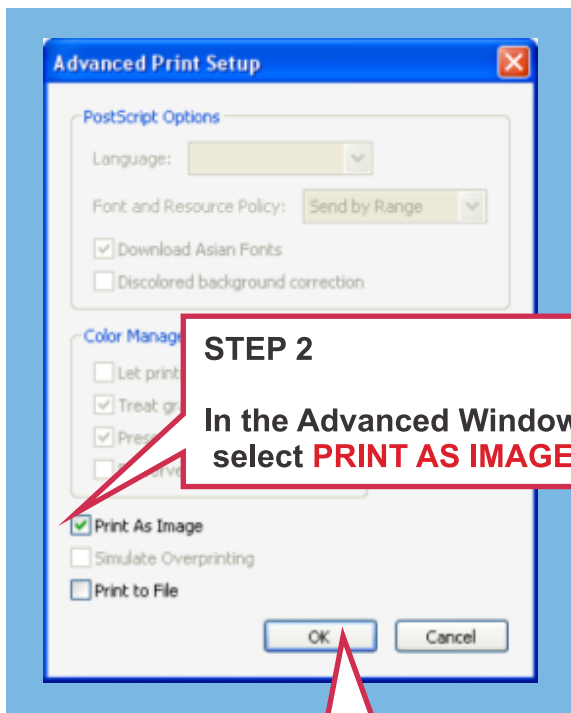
Advanced Print Setup

PostScript Options

Language:

Font and Resource Policy: Send by Range

Download Asian Fonts

Discolored background correction

Color Manage

Let print

Treat gr

Pres

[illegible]

STEP 2

In the Advanced Window select PRINT AS IMAGE

Print As Image

Simulate Overprinting

Print to File

OK

Cancel